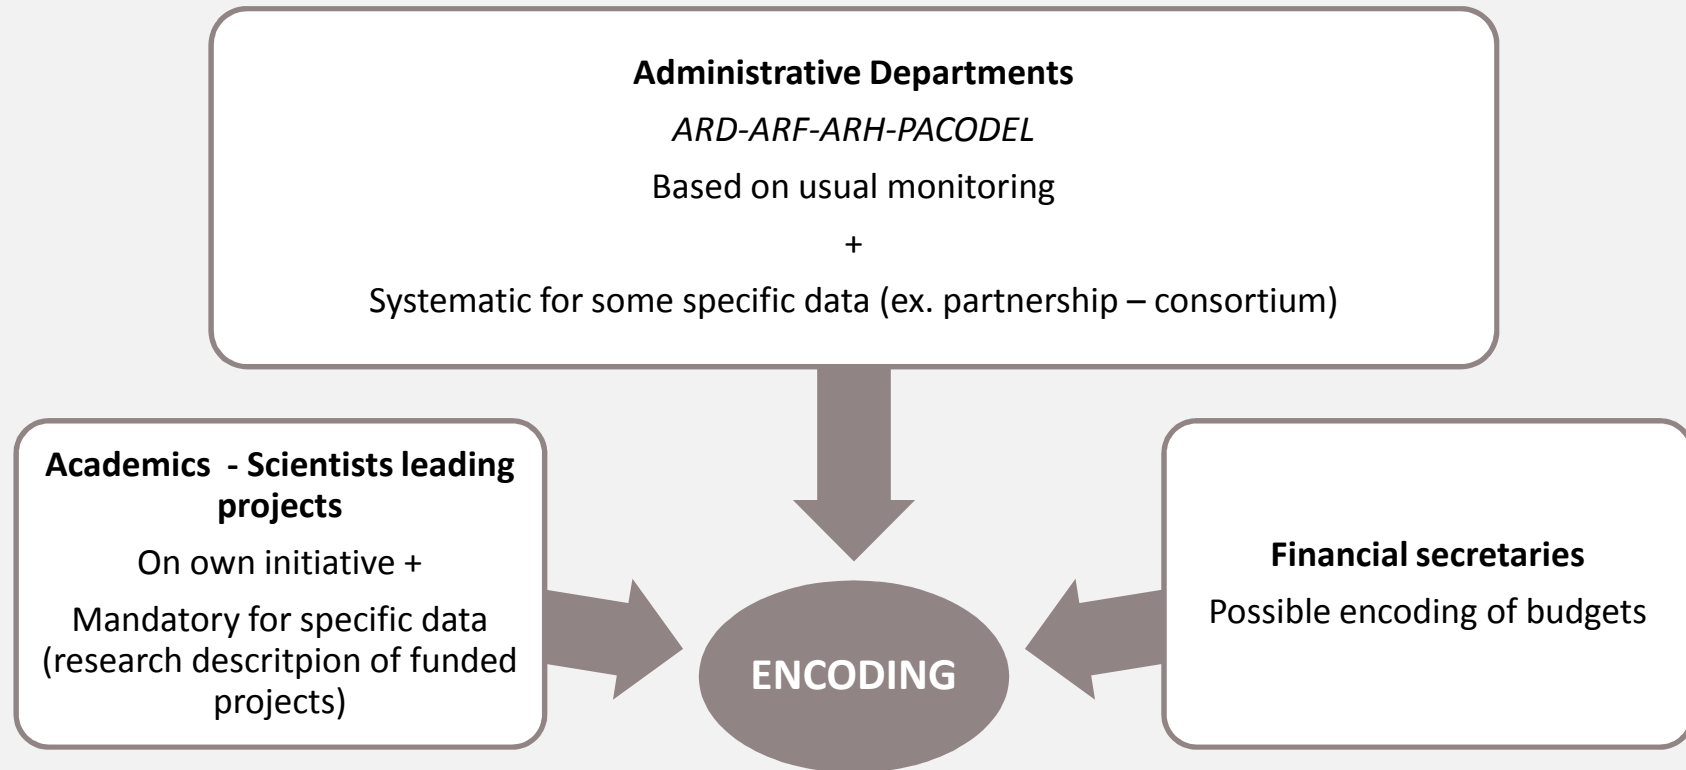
**Administrative Departments**

*ARD-ARF-ARH-PACODEL*

Based on usual monitoring

+

Systematic for some specific data (ex. partnership – consortium)

**Academics - Scientists leading projects**

On own initiative +

Mandatory for specific data (research descritpion of funded projects)

**ENCODING**

**Financial secretaries**

Possible encoding of budgets